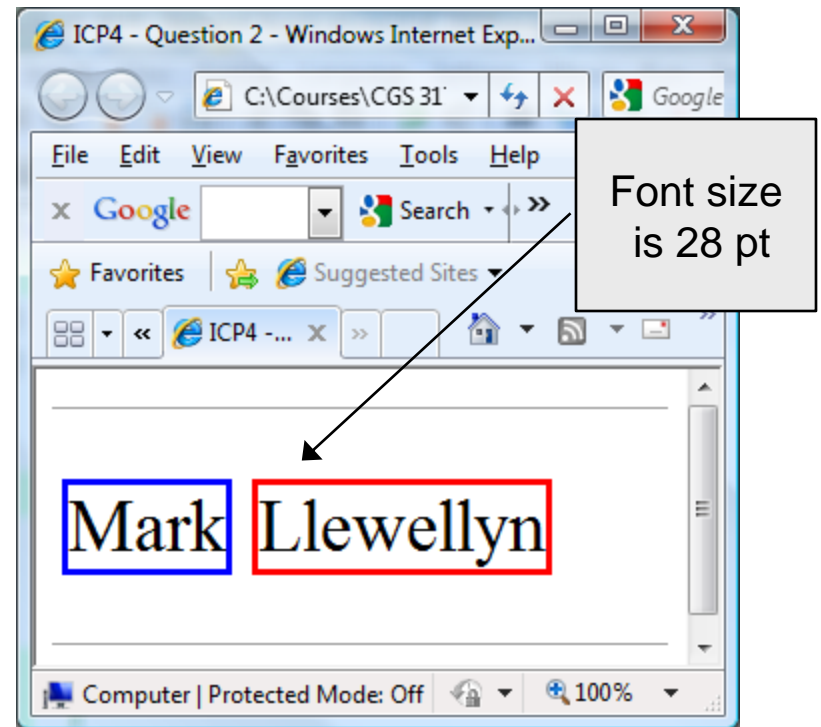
ICP4 - Question 2 - Windows Internet Exp...

C:\Courses\CGS 31

Google

File Edit View Favorites Tools Help

Google Search »

Favorites Suggested Sites

ICP4 -...

Font size is 28 pt

Mark Llewellyn

Computer | Protected Mode: Off 100%